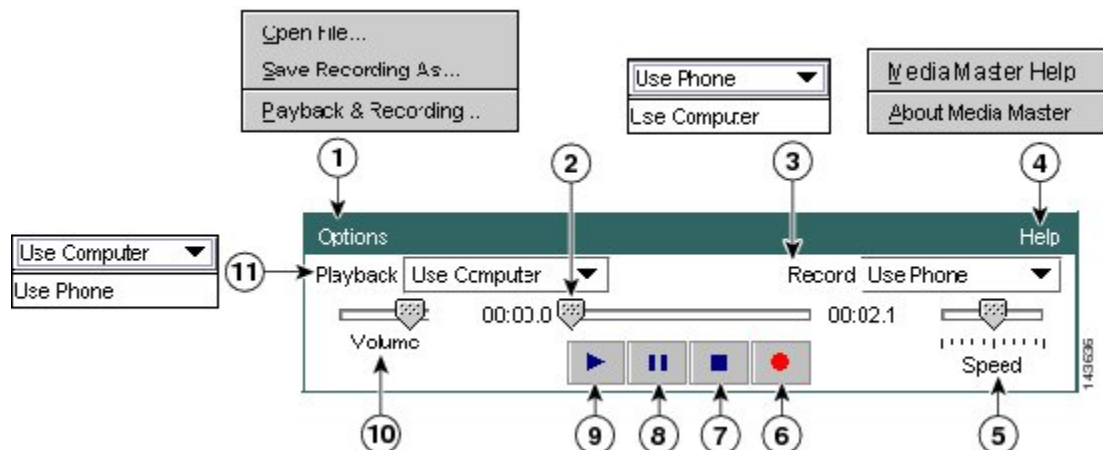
Open File...
Save Recording As...
Payback & Recording...

Use Phone
Use Computer

Media Master Help
About Media Master

1
2
3
4

Options
Help

Use Computer
Use Phone

11
Playback Use Computer
Record Use Phone
00:00.0
00:02.1
Volume
Speed

10
9
8
7
6
5

143636